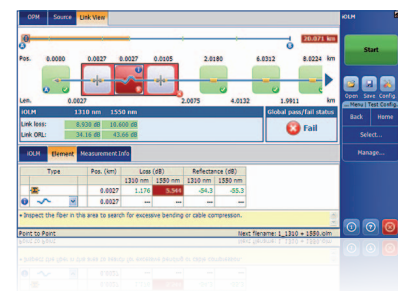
OPM Source Link View

20.071 km

Pos. 0.0000 0.0027 0.0071 0.0105 2.0180 6.0312 8.0224 km

Len. 0.0027 2.0075 4.0132 1.9911 km

iOLM 1310 nm 1550 nm

Link loss: 8.938 dB 10.600 dB

Link ORL: 34.16 dB 43.66 dB

Global pass/fail status

Fail

iOLM Element Measurement Info

| Type | Pos. (km) | Loss (dB) 1310 nm | Loss (dB) 1550 nm | Reflectance (dB) 1310 nm | Reflectance (dB) 1550 nm |
|---|---|---|---|---|---|
| | 0.0027 | 1.176 | 5.944 | -54.3 | -55.3 |
| | 0.0027 | --- | --- | --- | --- |

Inspect the fiber in this area to search for excessive bending or cable compression.

Point to Point

Next filename: 1_1310 + 1550.iolm

iOLM

Start

Open Save Config.

Menu Test Config.

Back Home

Select...

Manage...